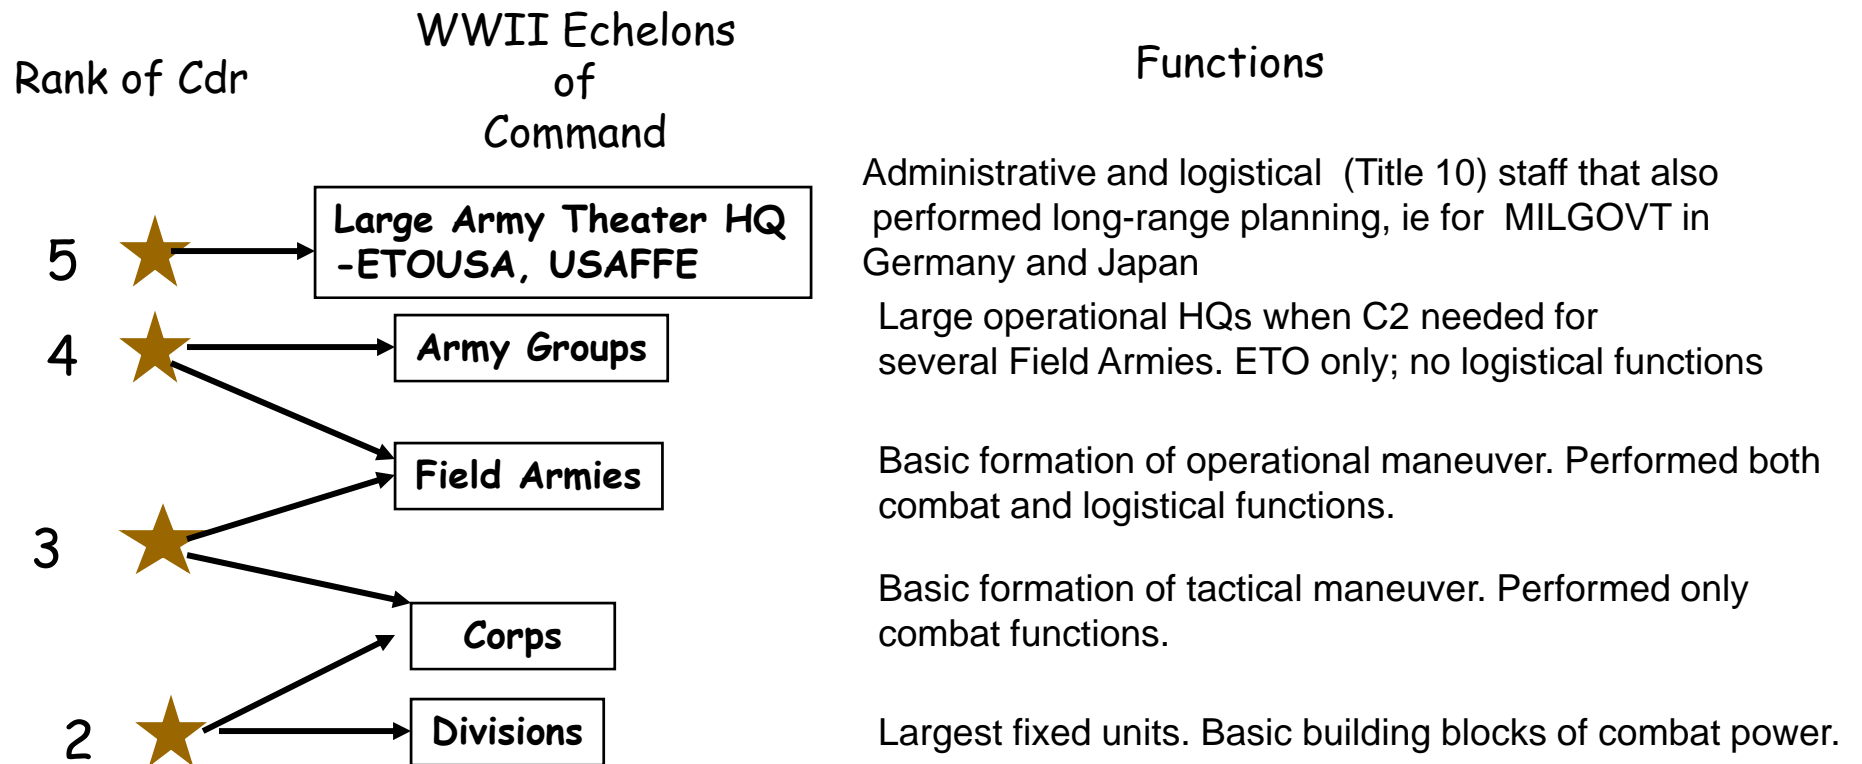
Rank of Cdr

WWII Echelons of Command

Functions

5

Large Army Theater HQ -ETOUSA, USAFFE

Administrative and logistical (Title 10) staff that also performed long-range planning, ie for MILGOVT in Germany and Japan

4

Army Groups

Large operational HQs when C2 needed for several Field Armies. ETO only; no logistical functions

Field Armies

Basic formation of operational maneuver. Performed both combat and logistical functions.

3

Corps

Basic formation of tactical maneuver. Performed only combat functions.

2

Divisions

Largest fixed units. Basic building blocks of combat power.